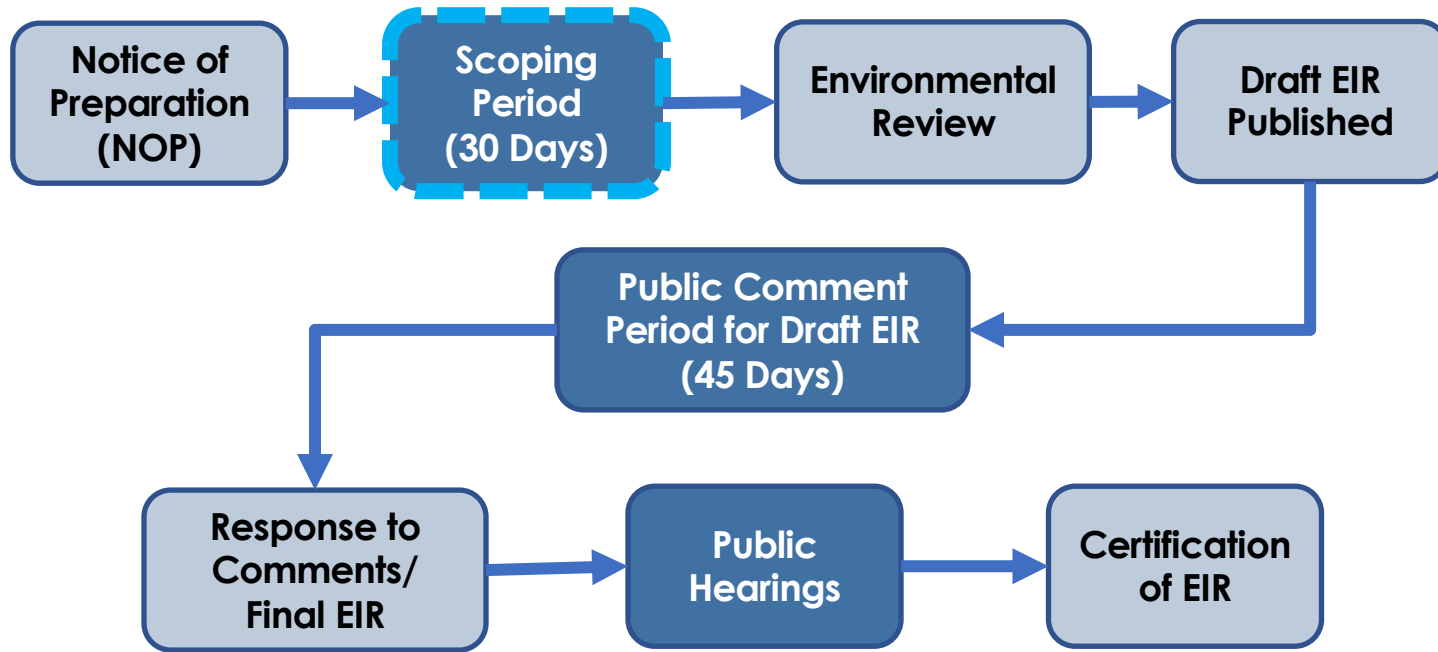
Notice of Preparation (NOP)

Scoping Period (30 Days)

Environmental Review

Draft EIR Published

Public Comment Period for Draft EIR (45 Days)

Response to Comments/ Final EIR

Public Hearings

Certification of EIR